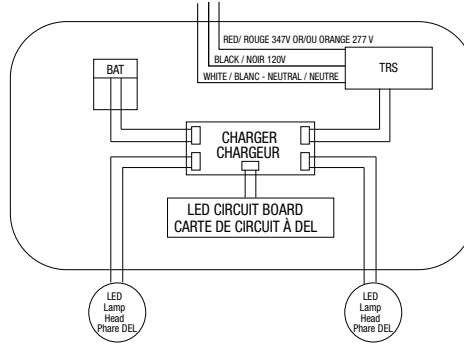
RED/ ROUGE 347V OR/OU ORANGE 277 V

BLACK / NOIR 120V

WHITE / BLANC - NEUTRAL / NEUTRE

TRS

BAT

CHARGER
CHARGEUR

LED CIRCUIT BOARD
CARTE DE CIRCUIT À DEL

LED Lamp Head Phare DEL

LED Lamp Head Phare DEL